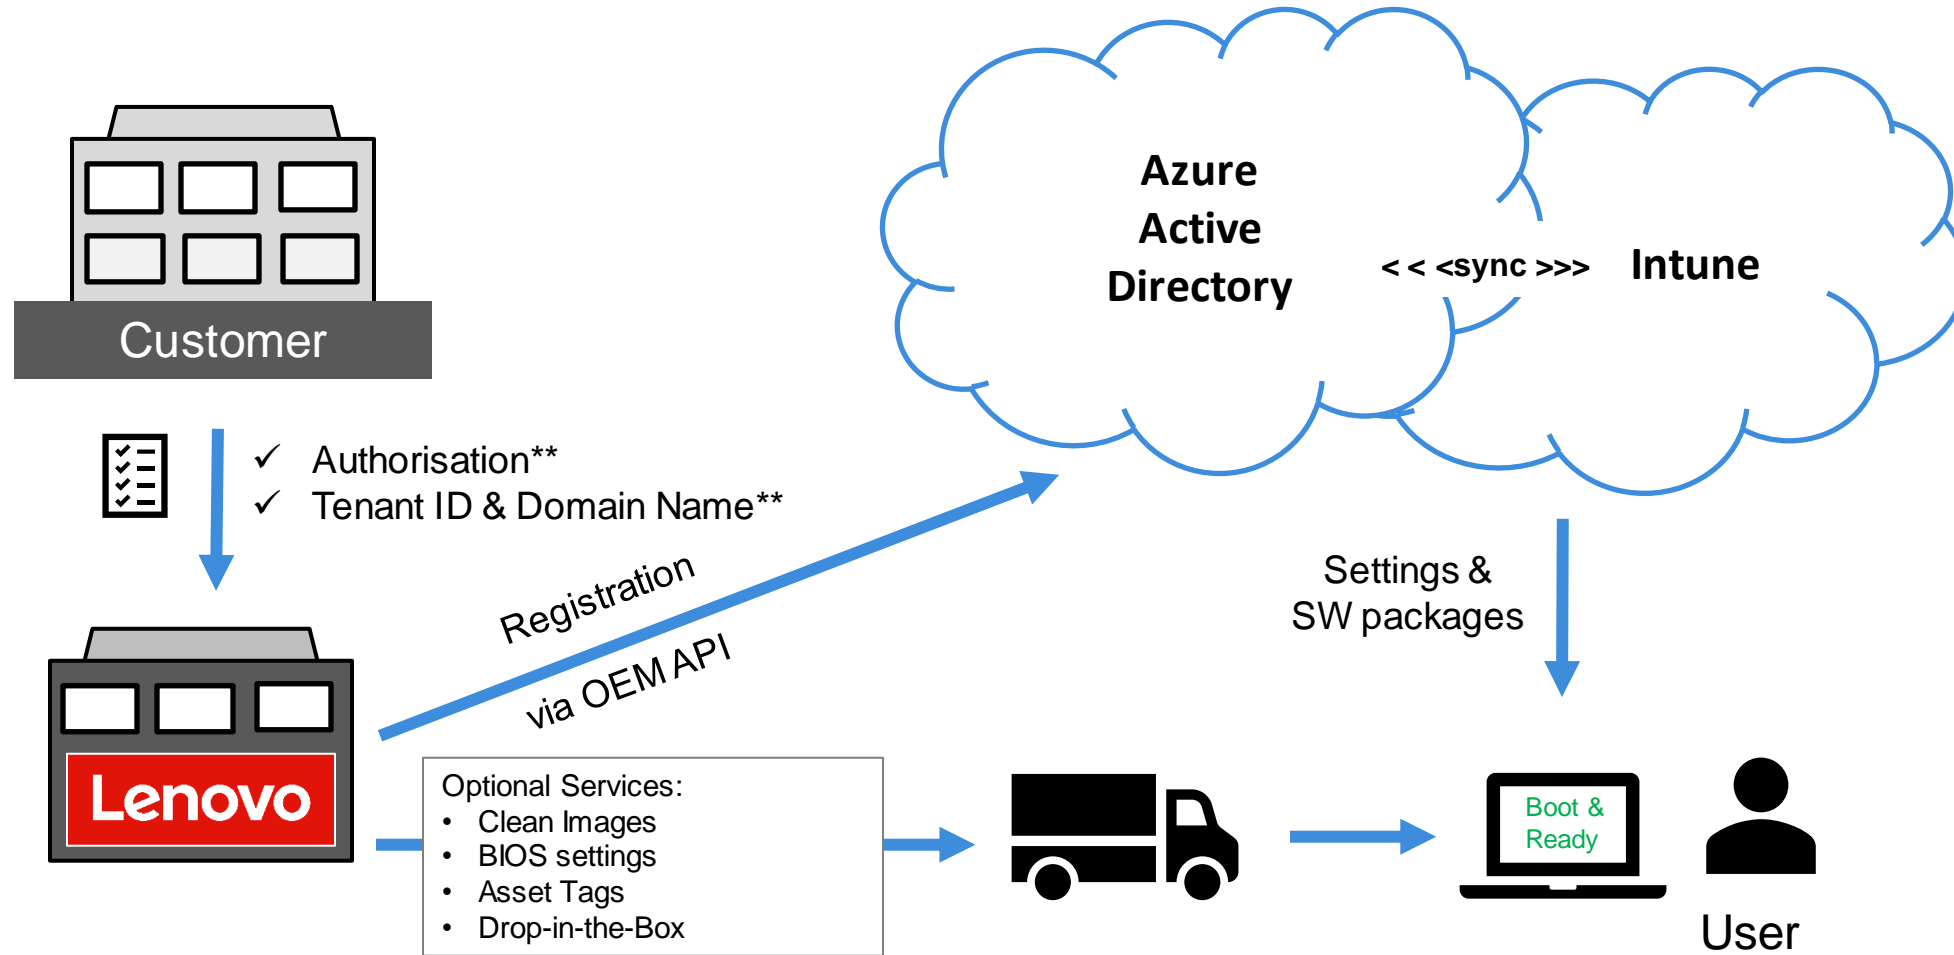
Customer

✓ Authorisation**
✓ Tenant ID & Domain Name**

Azure Active Directory

<< <sync >>>

Intune

Registration
via OEM API

Settings & SW packages

Lenovo

Optional Services:
- Clean Images
- BIOS settings
- Asset Tags
- Drop-in-the-Box

Boot & Ready

User